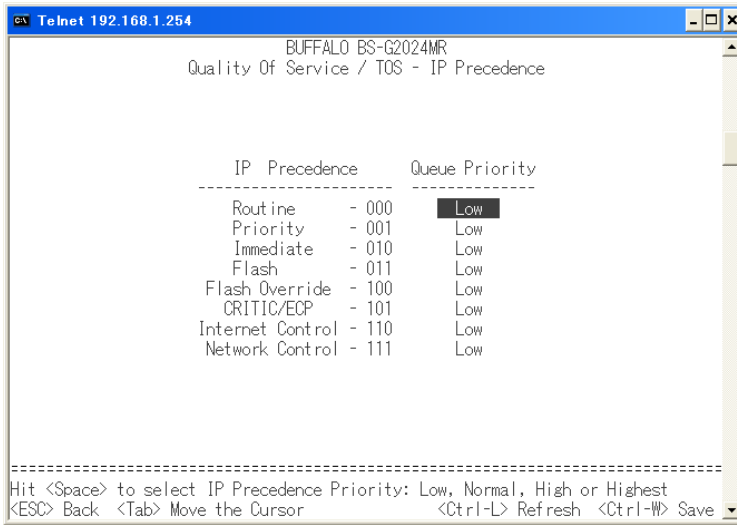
Telnet 192.168.1.254

BUFFALO BS-G2024MR
Quality Of Service / TOS - IP Precedence

| IP Precedence | | Queue Priority |
|---|---|---|
| Routine | - 000 | Low |
| Priority | - 001 | Low |
| Immediate | - 010 | Low |
| Flash | - 011 | Low |
| Flash Override | - 100 | Low |
| CRITIC/ECP | - 101 | Low |
| Internet Control | - 110 | Low |
| Network Control | - 111 | Low |

Hit <Space> to select IP Precedence Priority: Low, Normal, High or Highest
<ESC> Back <Tab> Move the Cursor <Ctrl-L> Refresh <Ctrl-W> Save